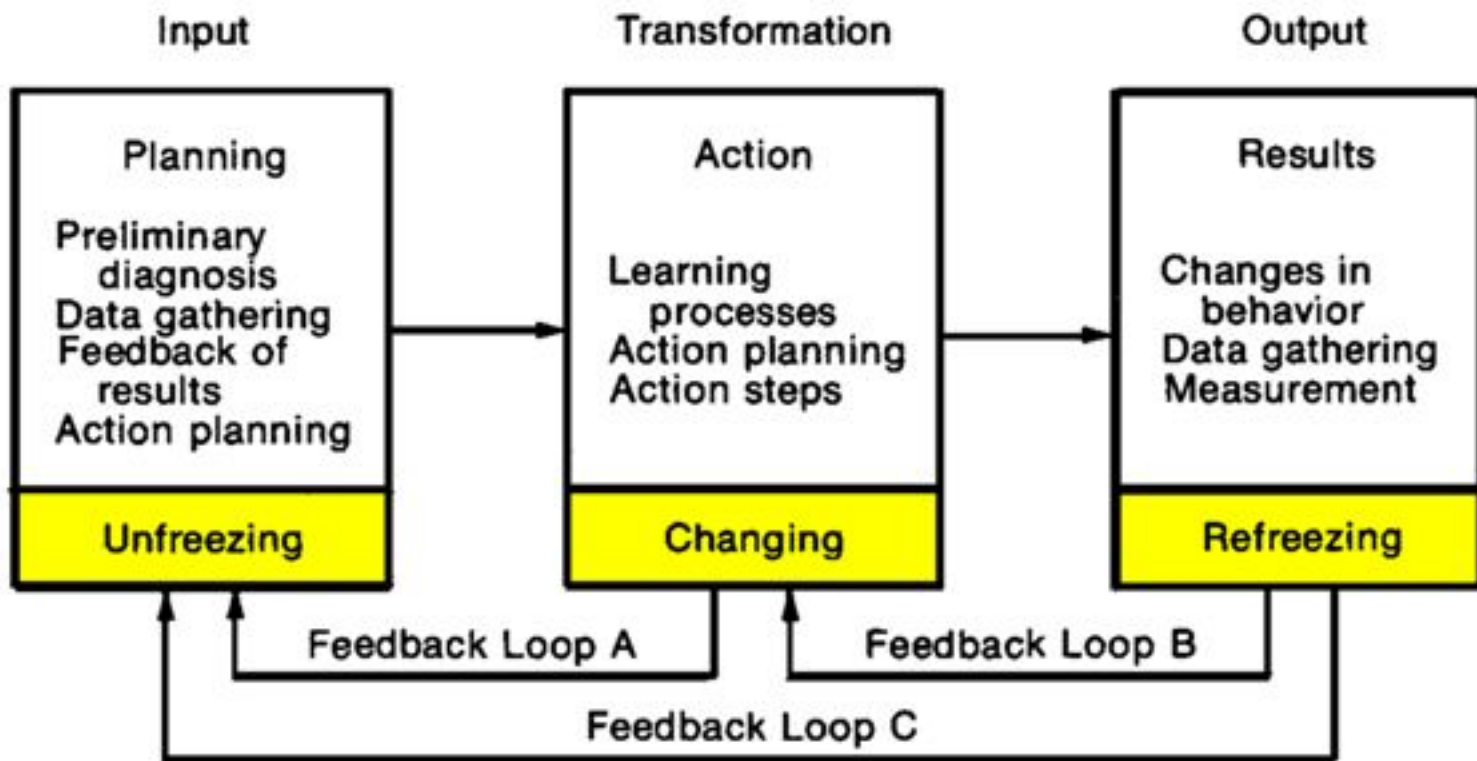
Input

Transformation

Output

Planning

Preliminary diagnosis
Data gathering
Feedback of results
Action planning

Unfreezing

Action

Learning processes
Action planning
Action steps

Changing

Results

Changes in behavior
Data gathering
Measurement

Refreezing

Feedback Loop A

Feedback Loop B

Feedback Loop C